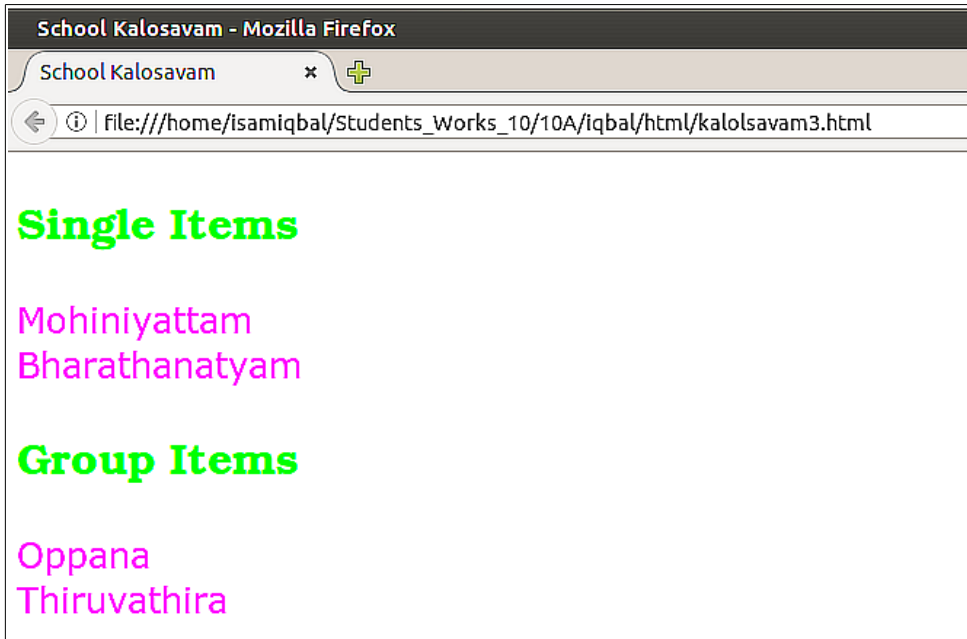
School Kalosavam - Mozilla Firefox

School Kalosavam ×

file:///home/isamiqbal/Students_Works_10/10A/iqbal/html/kalolsavam3.html

Single Items

Mohiniyattam
Bharathanatyam

Group Items

Oppana
Thiruvathira